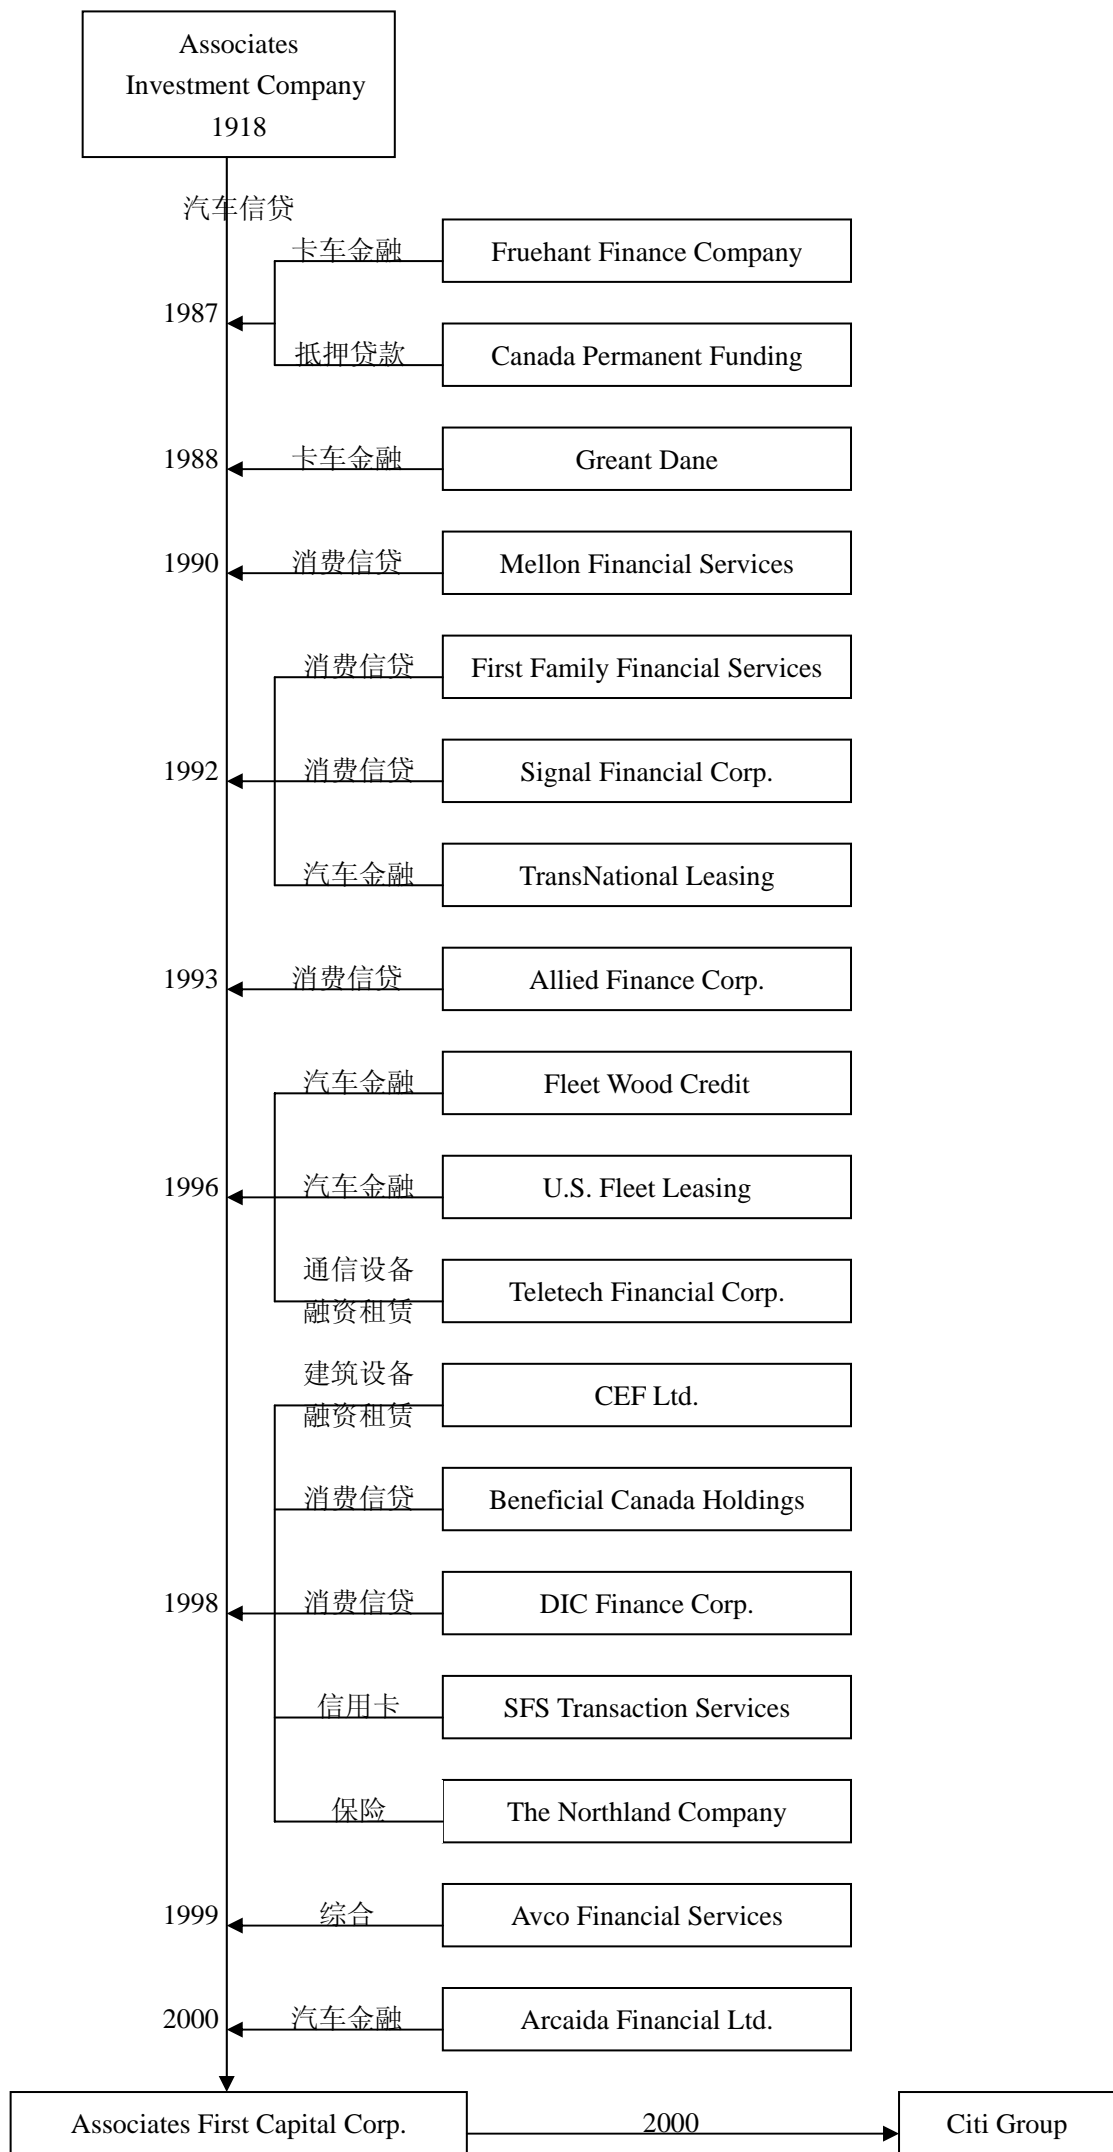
Associates Investment Company 1918

汽车信贷

卡车金融 Fruehant Finance Company

1987

抵押贷款 Canada Permanent Funding

1988 卡车金融 Greant Dane

1990 消费信贷 Mellon Financial Services

消费信贷 First Family Financial Services

1992 消费信贷 Signal Financial Corp.

汽车金融 TransNational Leasing

1993 消费信贷 Allied Finance Corp.

汽车金融 Fleet Wood Credit

1996 汽车金融 U.S. Fleet Leasing

通信设备融资租赁 Teletech Financial Corp.

建筑设备融资租赁 CEF Ltd.

消费信贷 Beneficial Canada Holdings

1998 消费信贷 DIC Finance Corp.

信用卡 SFS Transaction Services

保险 The Northland Company

1999 综合 Avco Financial Services

2000 汽车金融 Arcaida Financial Ltd.

Associates First Capital Corp. 2000 Citi Group